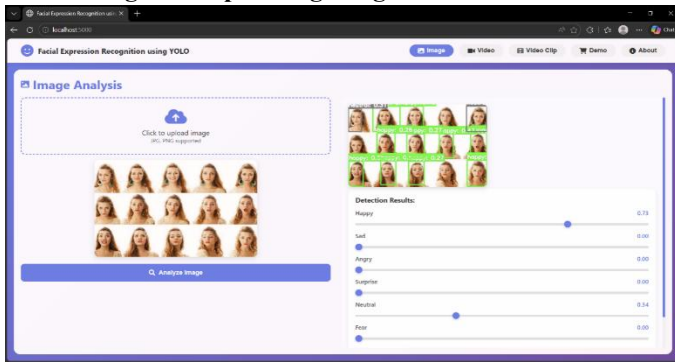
Facial Expression Recognition
localhost:5000

Facial Expression Recognition using YOLO

Image Video Video Clip Demo About

Image Analysis

Click to upload image
JPG, PNG supported

Analyze Image

Detection Results:

Happy 0.73

Sad 0.00

Angry 0.00

Surprise 0.00

Neutral 0.34

Fear 0.00